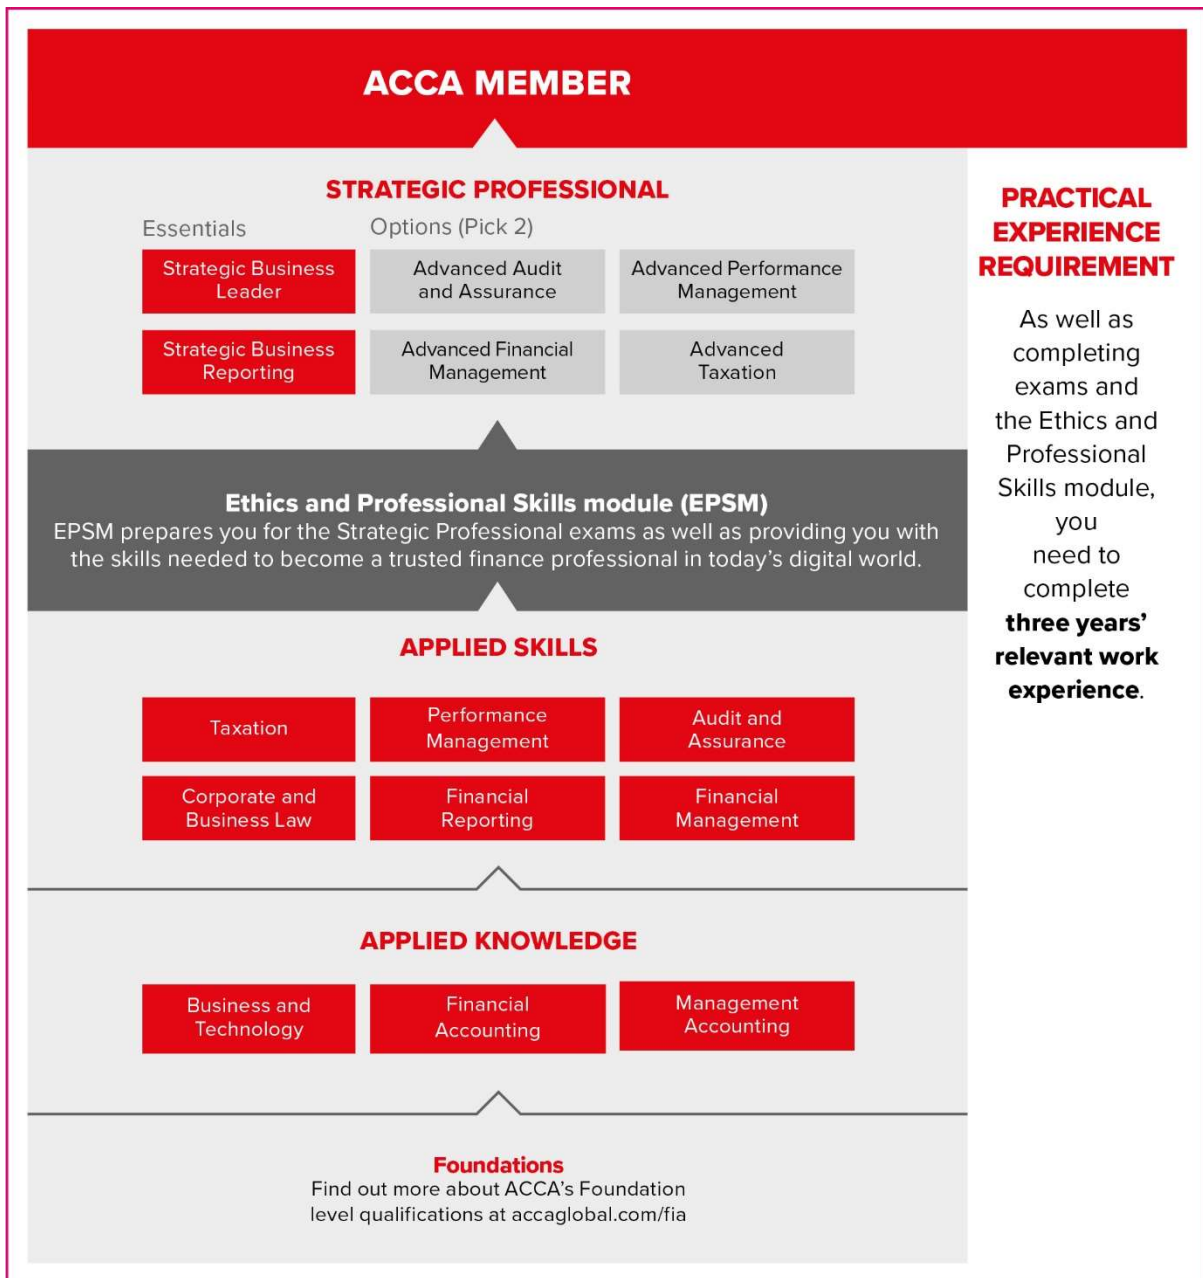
ACCA MEMBER

STRATEGIC PROFESSIONAL

Essentials

Options (Pick 2)

Strategic Business Leader

Advanced Audit and Assurance

Advanced Performance Management

Strategic Business Reporting

Advanced Financial Management

Advanced Taxation

Ethics and Professional Skills module (EPSM)
EPSM prepares you for the Strategic Professional exams as well as providing you with the skills needed to become a trusted finance professional in today's digital world.

APPLIED SKILLS

Taxation

Performance Management

Audit and Assurance

Corporate and Business Law

Financial Reporting

Financial Management

APPLIED KNOWLEDGE

Business and Technology

Financial Accounting

Management Accounting

Foundations
Find out more about ACCA's Foundation level qualifications at accaglobal.com/fia

PRACTICAL EXPERIENCE REQUIREMENT

As well as completing exams and the Ethics and Professional Skills module, you need to complete **three years' relevant work experience**.